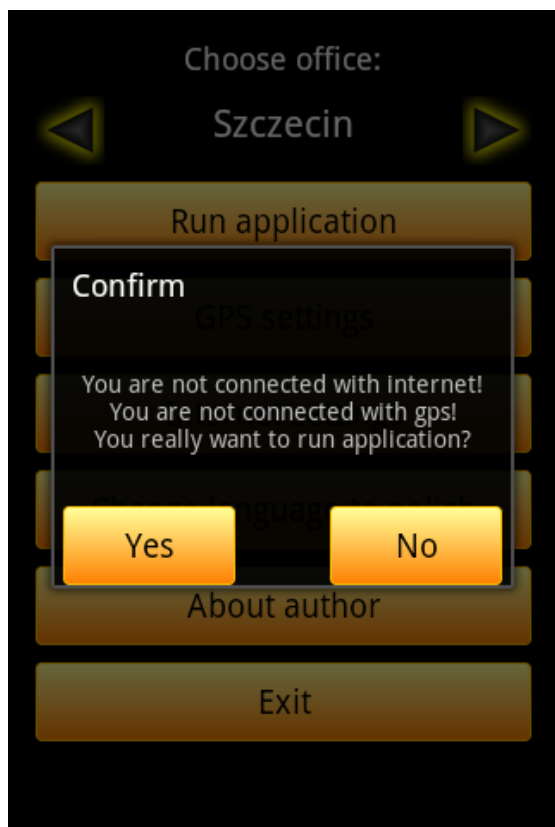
Choose office:

Szczecin

Run application

GPS settings

Choose language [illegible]

About author

Exit

Confirm

You are not connected with internet!
You are not connected with gps!
You really want to run application?

Yes

No